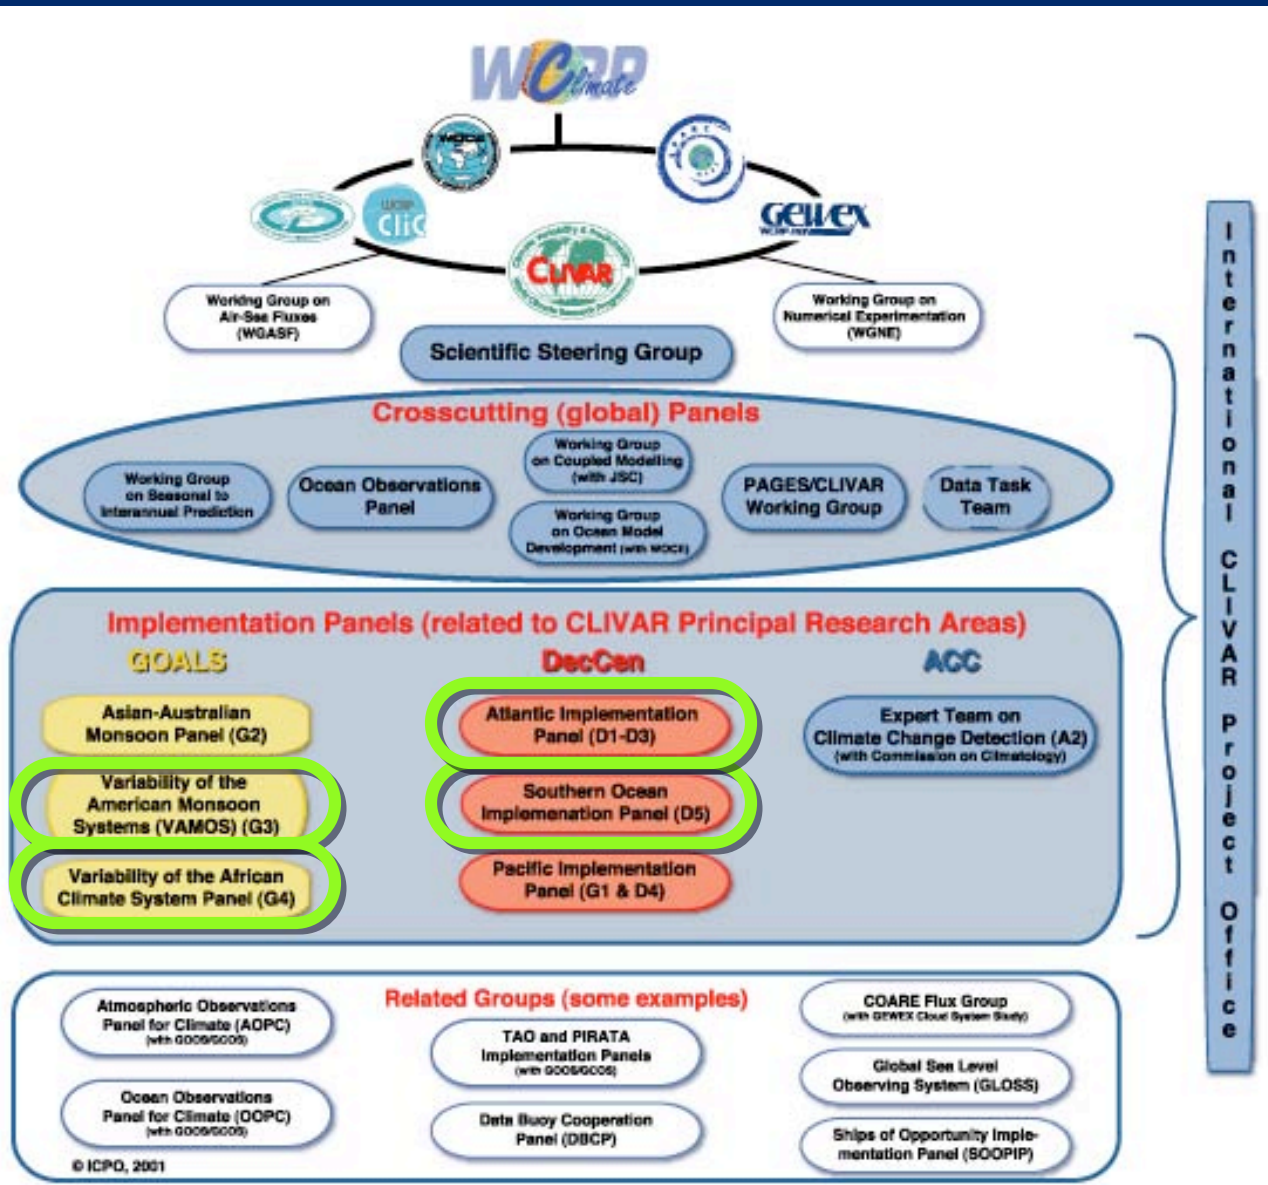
WCRP Climate

WOCE

SPARC

CliC

GEWEX

CLIVAR

Working Group on Air-Sea Fluxes (WGASF)

Working Group on Numerical Experimentation (WGNE)

Scientific Steering Group

Crosscutting (global) Panels

Working Group on Seasonal to Interannual Prediction

Ocean Observations Panel

Working Group on Coupled Modelling (with JSC)

Working Group on Ocean Model Development (with WOCE)

PAGES/CLIVAR Working Group

Data Task Team

Implementation Panels (related to CLIVAR Principal Research Areas)

GOALS

DecCen

ACC

Asian-Australian Monsoon Panel (G2)

Variability of the American Monsoon Systems (VAMOS) (G3)

Variability of the African Climate System Panel (G4)

Atlantic Implementation Panel (D1-D3)

Southern Ocean Implemenation Panel (D5)

Pacific Implementation Panel (G1 & D4)

Expert Team on Climate Change Detection (A2) (with Commission on Climatology)

International CLIVAR Project Office

Related Groups (some examples)

Atmospheric Observations Panel for Climate (AOPC) (with GOOS/GCOS)

Ocean Observations Panel for Climate (OOPC) (with GOOS/GCOS)

TAO and PIRATA Implementation Panels (with GOOS/GCOS)

Data Buoy Cooperation Panel (DBCP)

COARE Flux Group (with GEWEX Cloud System Study)

Global Sea Level Observing System (GLOSS)

Ships of Opportunity Implementation Panel (SOOPIP)

© ICPO, 2001